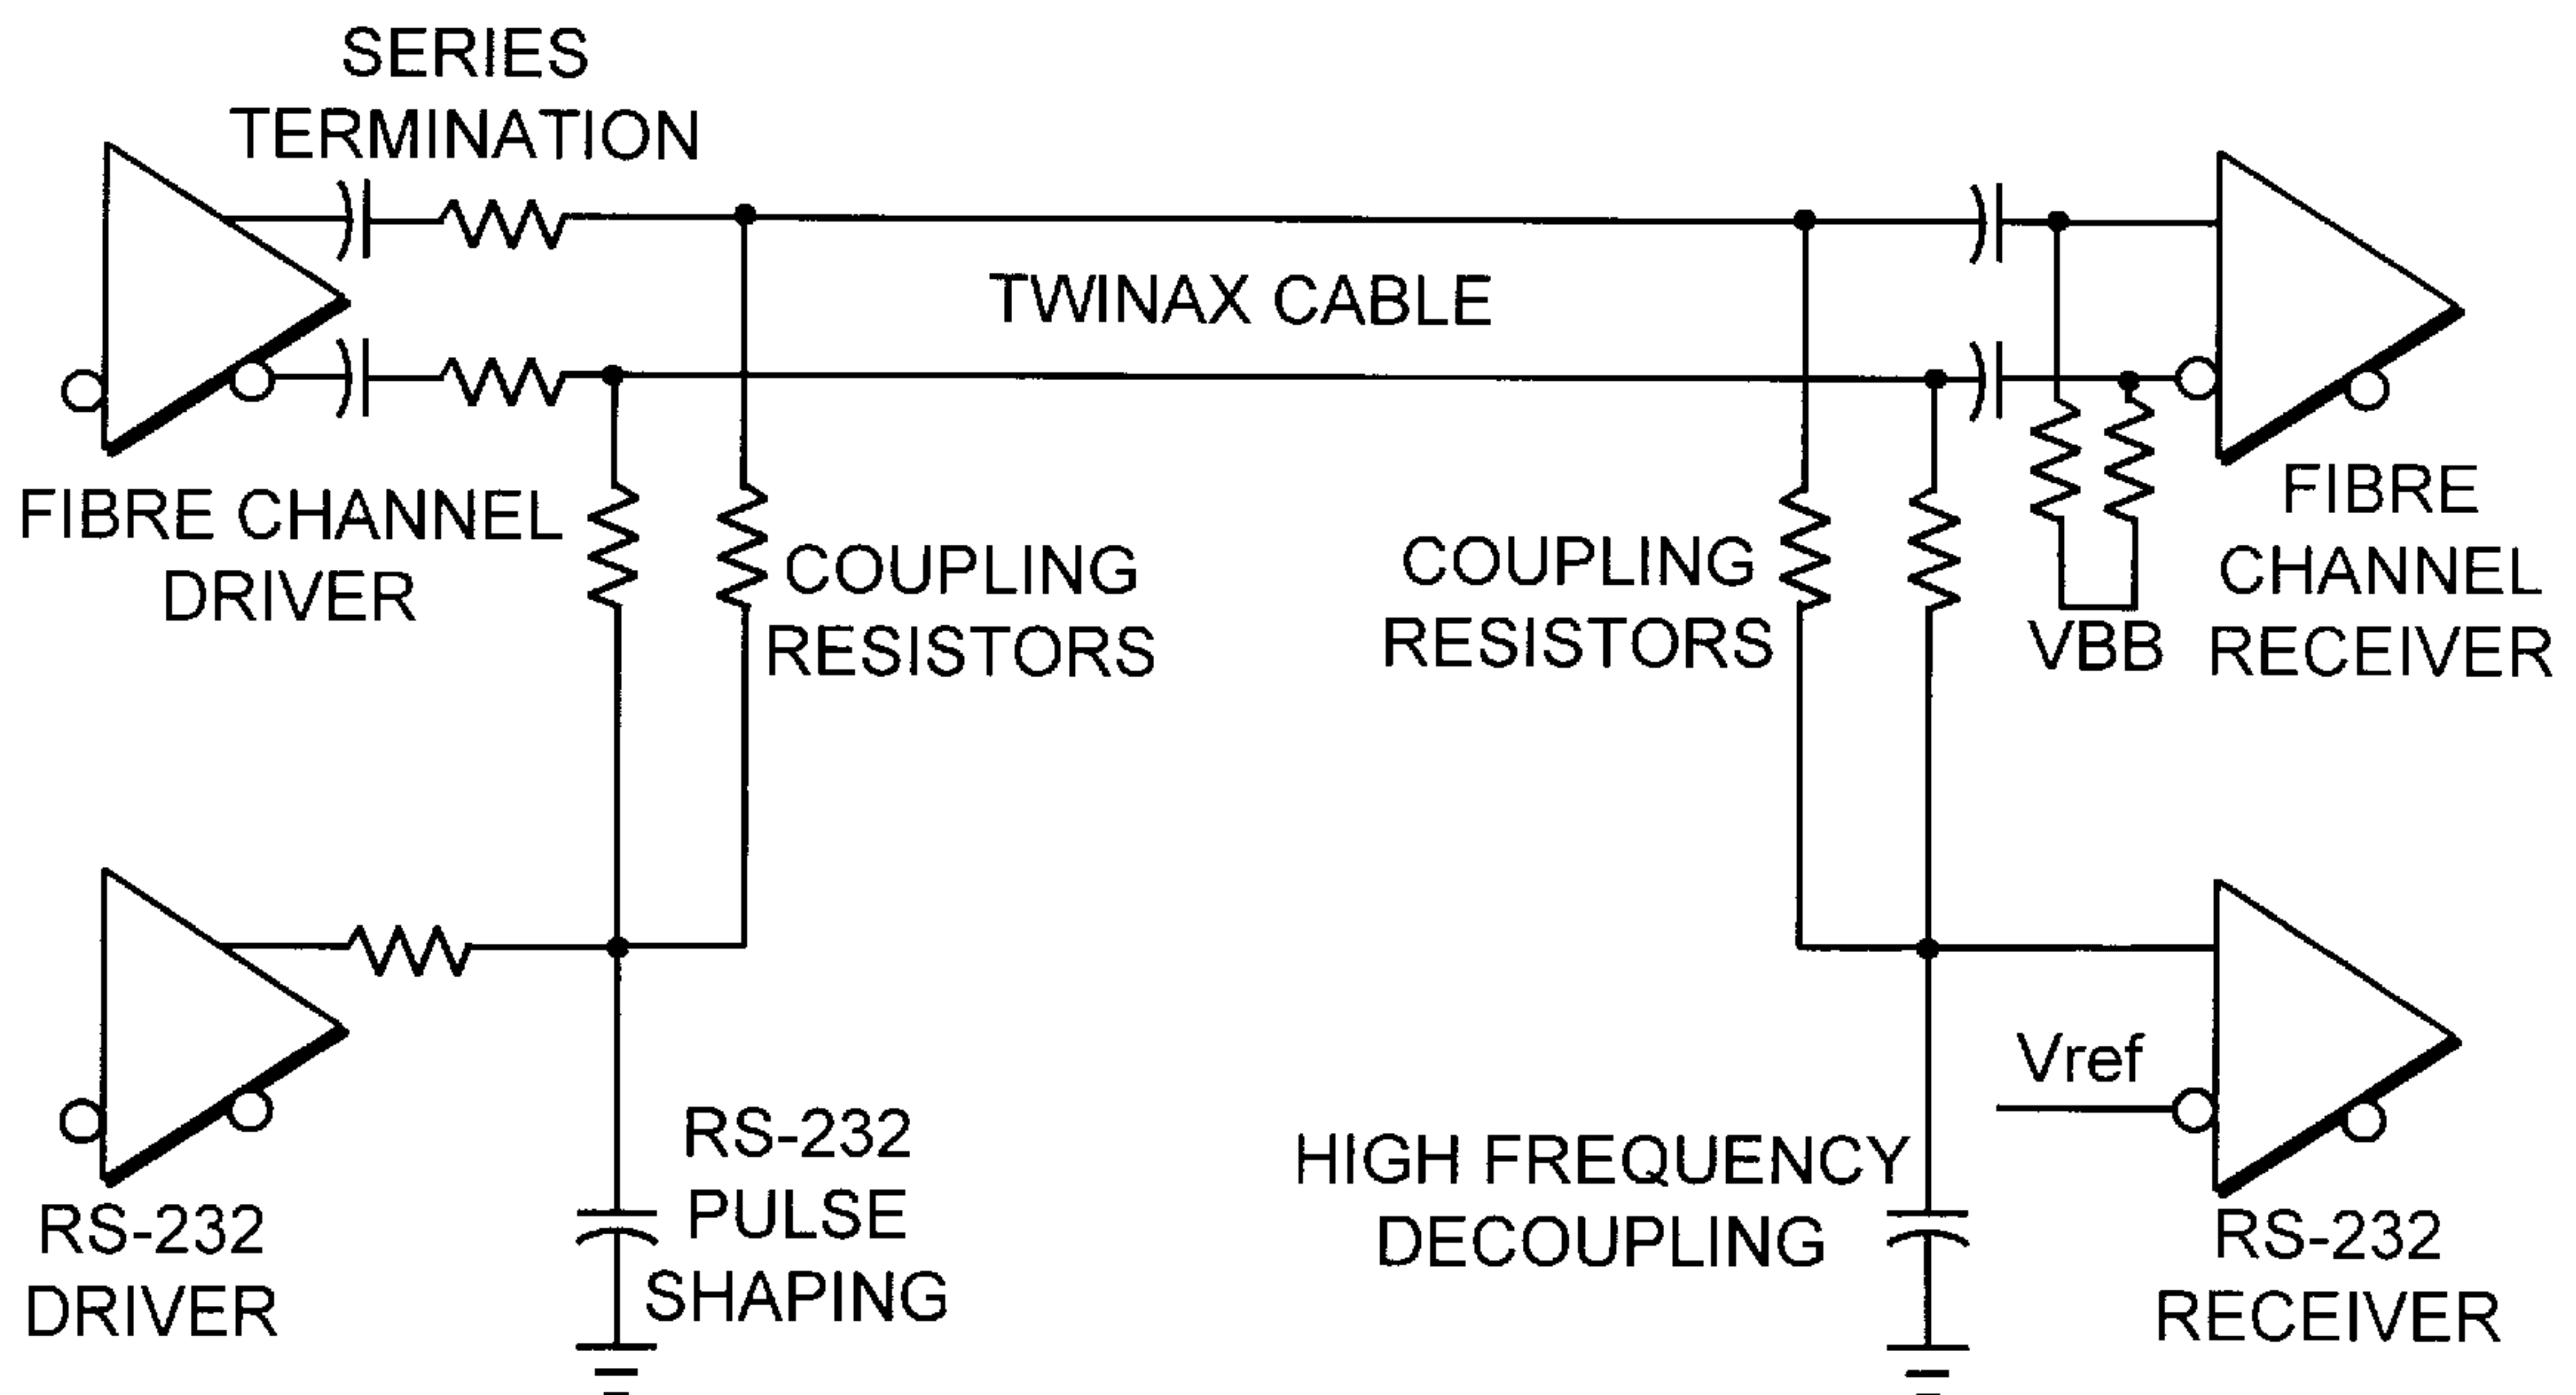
SERIES TERMINATION

TWINAX CABLE

FIBRE CHANNEL DRIVER

COUPLING RESISTORS

COUPLING RESISTORS

VBB

FIBRE CHANNEL RECEIVER

Vref

RS-232 DRIVER

RS-232 PULSE SHAPING

HIGH FREQUENCY DECOUPLING

RS-232 RECEIVER